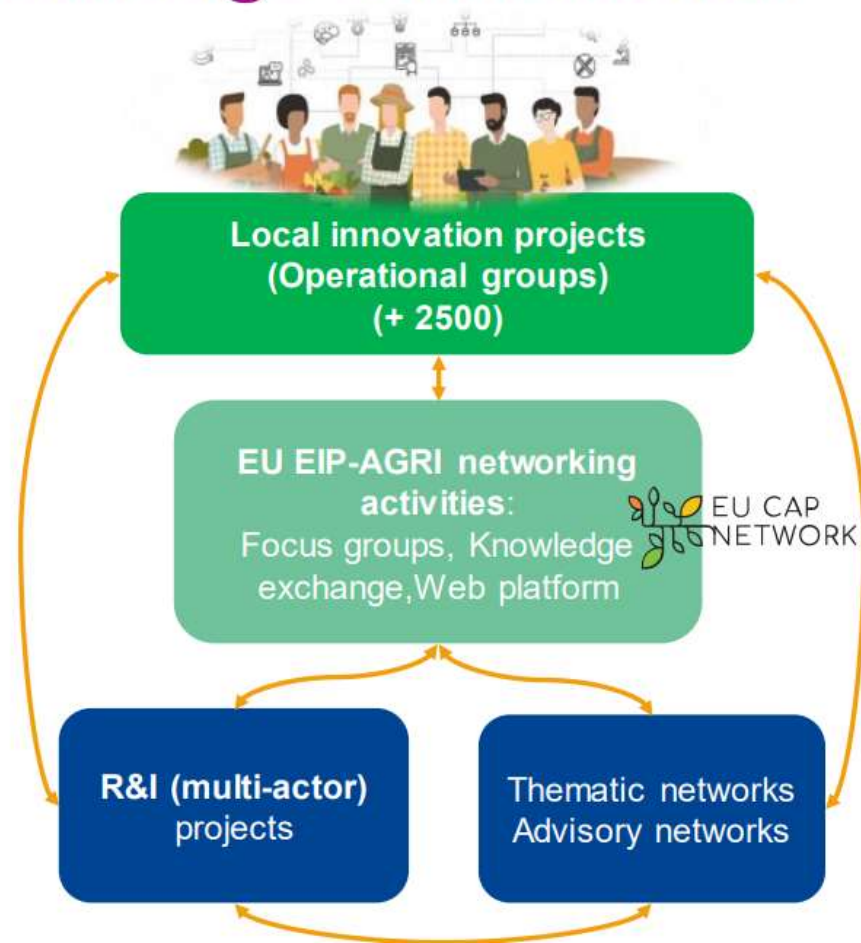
Local innovation projects
(Operational groups)
(+ 2500)

EU EIP-AGRI networking activities:
Focus groups, Knowledge exchange,Web platform

EU CAP NETWORK

R&I (multi-actor) projects

Thematic networks
Advisory networks